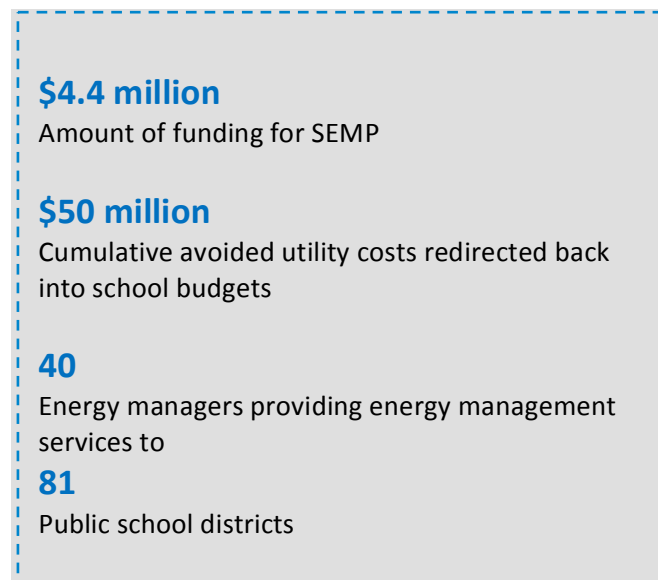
\$4.4 million
Amount of funding for SEMP

\$50 million
Cumulative avoided utility costs redirected back into school budgets

40
Energy managers providing energy management services to

81
Public school districts